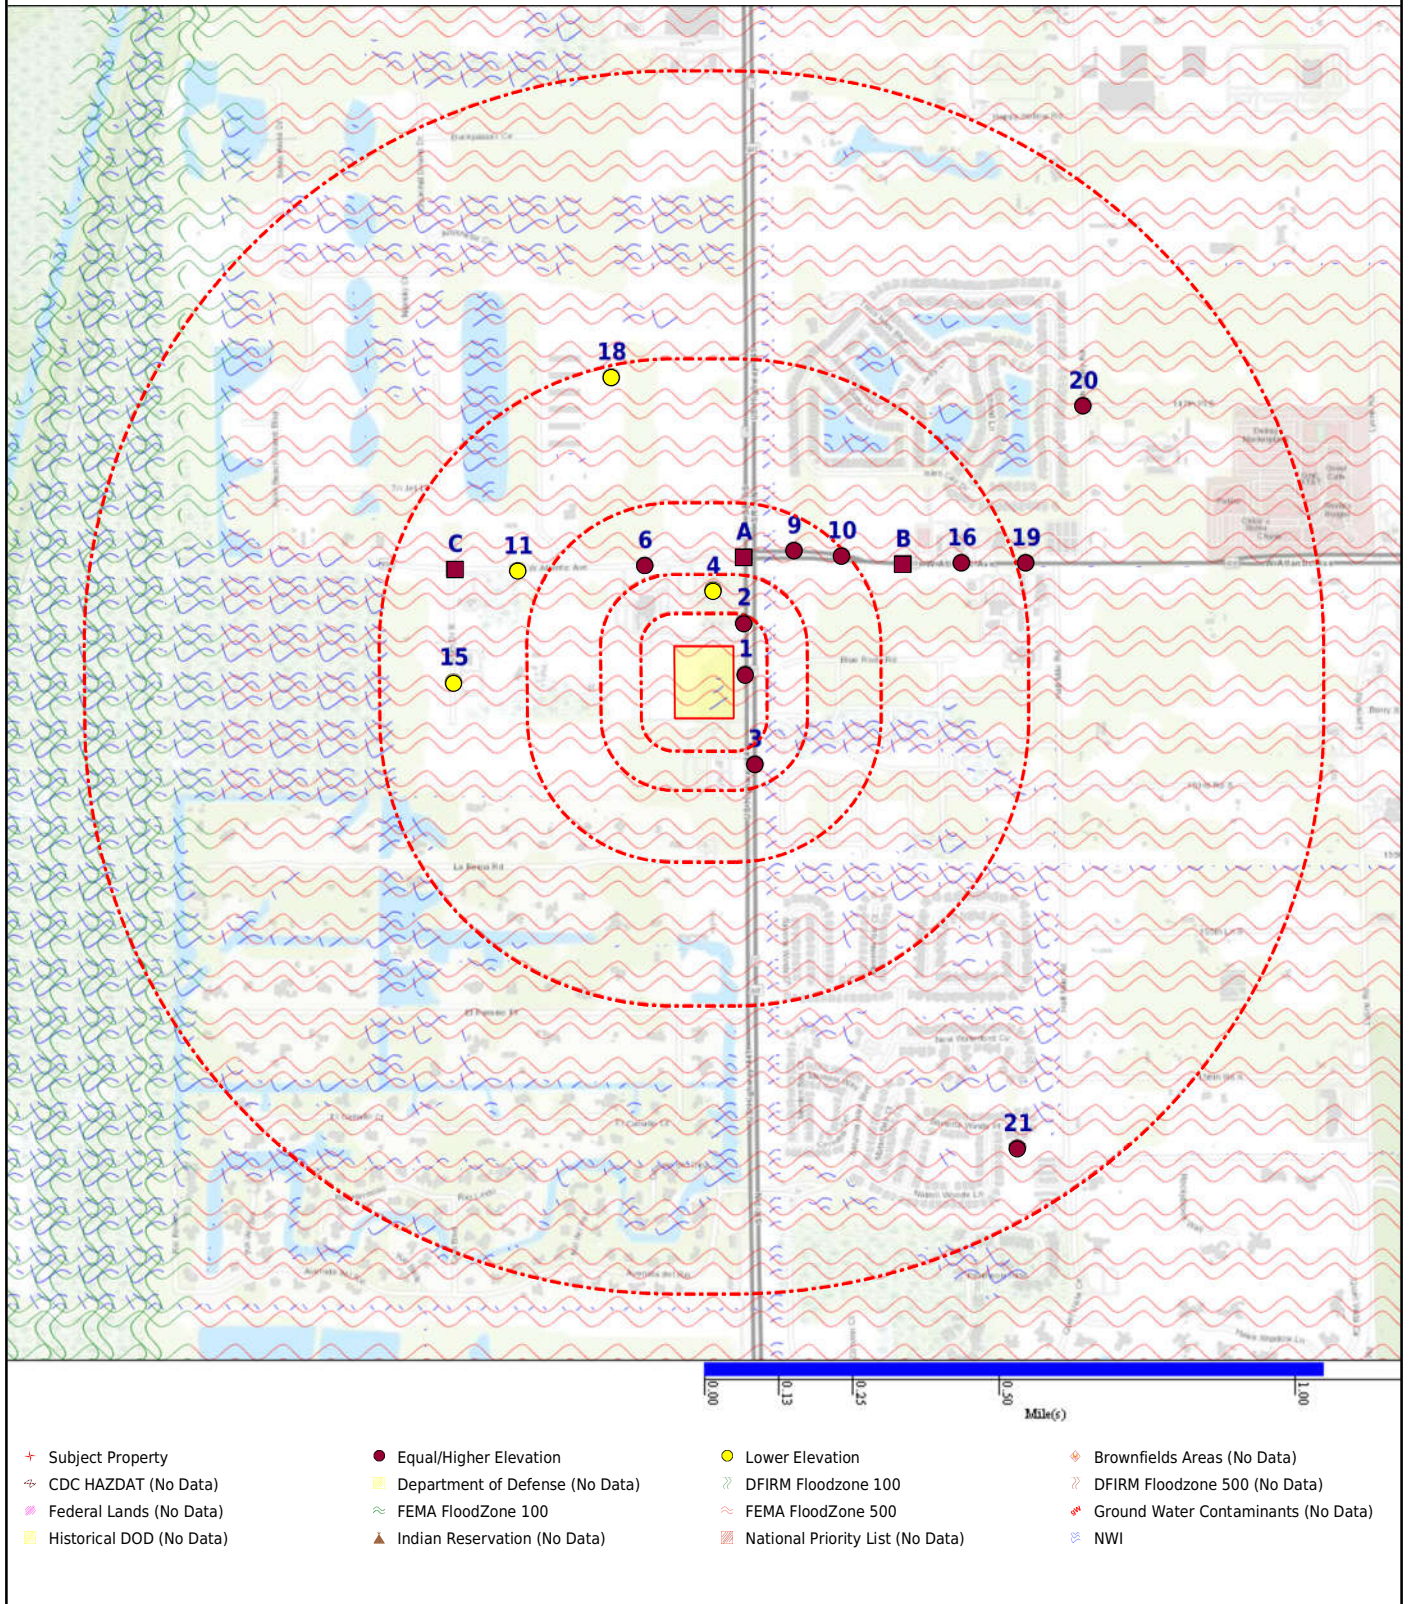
18
20
C
11
6
A
9
10
B
16
19
4
2
1
15
3
21

0.00
0.13
0.25
0.50
1.00
Mile(s)

Subject Property
CDC HAZDAT (No Data)
Federal Lands (No Data)
Historical DOD (No Data)
Equal/Higher Elevation
Department of Defense (No Data)
FEMA FloodZone 100
Indian Reservation (No Data)
Lower Elevation
DFIRM Floodzone 100
FEMA FloodZone 500
National Priority List (No Data)
Brownfields Areas (No Data)
DFIRM Floodzone 500 (No Data)
Ground Water Contaminants (No Data)
NWI